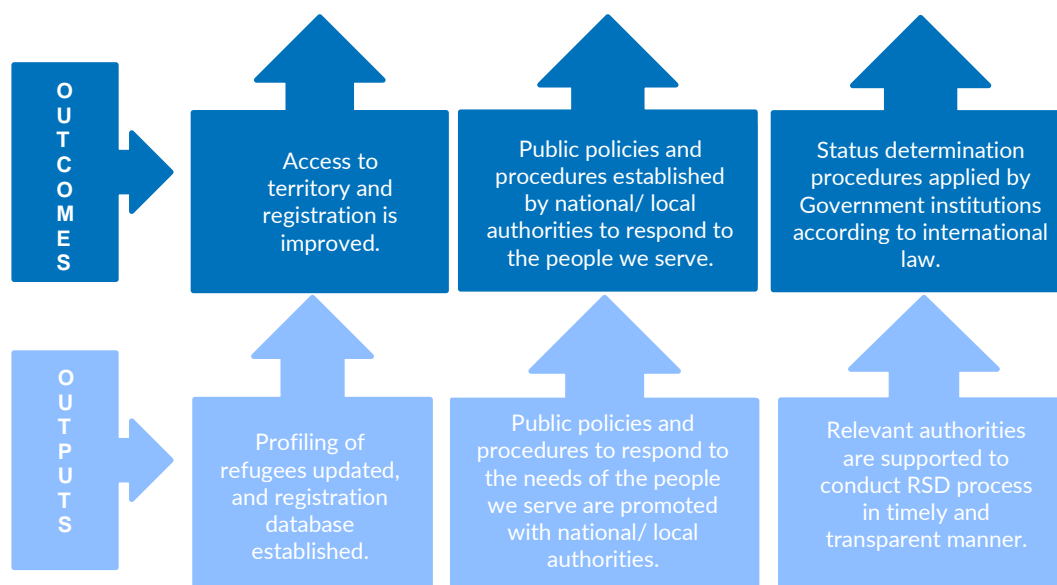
OUTCOMES

Access to territory and registration is improved.

Public policies and procedures established by national/ local authorities to respond to the people we serve.

Status determination procedures applied by Government institutions according to international law.

OUTPUTS

Profiling of refugees updated, and registration database established.

Public policies and procedures to respond to the needs of the people we serve are promoted with national/ local authorities.

Relevant authorities are supported to conduct RSD process in timely and transparent manner.